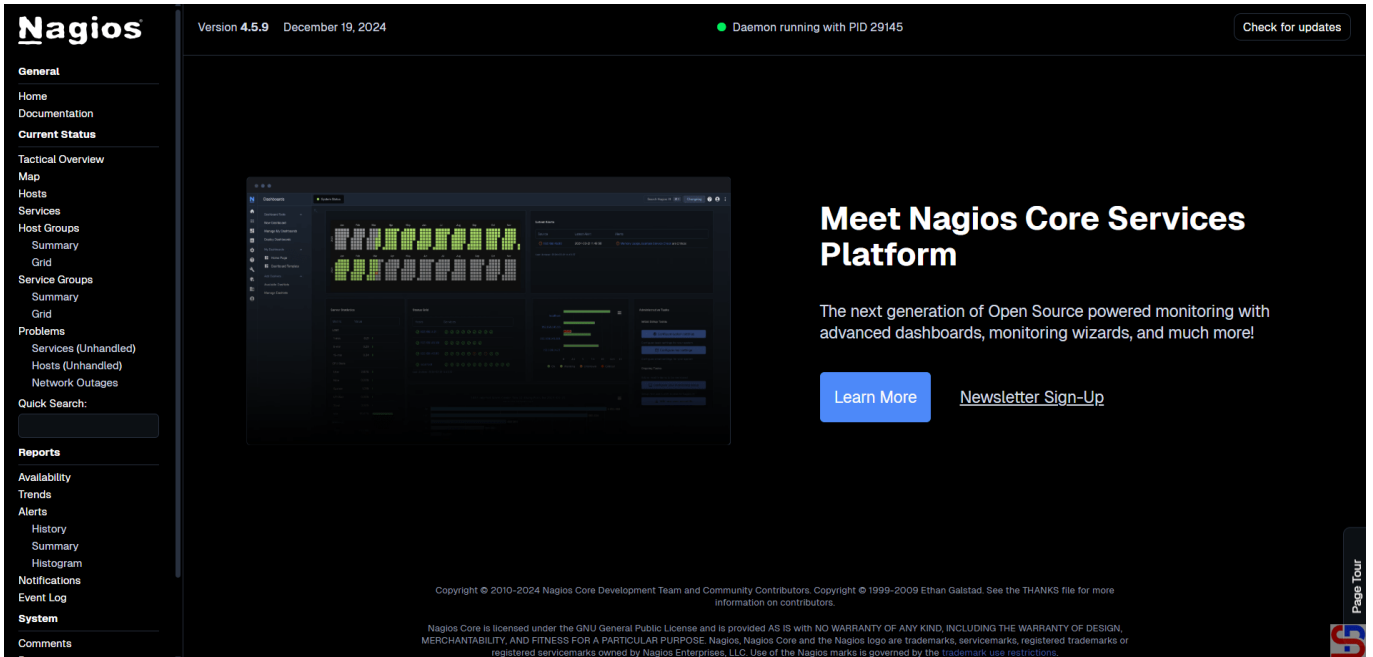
Nagios

General
Home
Documentation
Current Status
Tactical Overview
Map
Hosts
Services
Host Groups
Summary
Grid
Service Groups
Summary
Grid
Problems
Services (Unhandled)
Hosts (Unhandled)
Network Outages
Quick Search:

Reports
Availability
Trends
Alerts
History
Summary
Histogram
Notifications
Event Log
System
Comments

Version 4.5.9 December 19, 2024

Daemon running with PID 29145

Check for updates

Meet Nagios Core Services Platform

The next generation of Open Source powered monitoring with advanced dashboards, monitoring wizards, and much more!

Learn More

Newsletter Sign-Up

Copyright © 2010-2024 Nagios Core Development Team and Community Contributors. Copyright © 1999-2009 Ethan Galstad. See the THANKS file for more information on contributors.

Nagios Core is licensed under the GNU General Public License and is provided AS IS with NO WARRANTY OF ANY KIND, INCLUDING THE WARRANTY OF DESIGN, MERCHANTABILITY, AND FITNESS FOR A PARTICULAR PURPOSE. Nagios, Nagios Core and the Nagios logo are trademarks, servicemarks, registered trademarks or registered servicemarks owned by Nagios Enterprises, LLC. Use of the Nagios marks is governed by the trademark use restrictions.

Page Tour